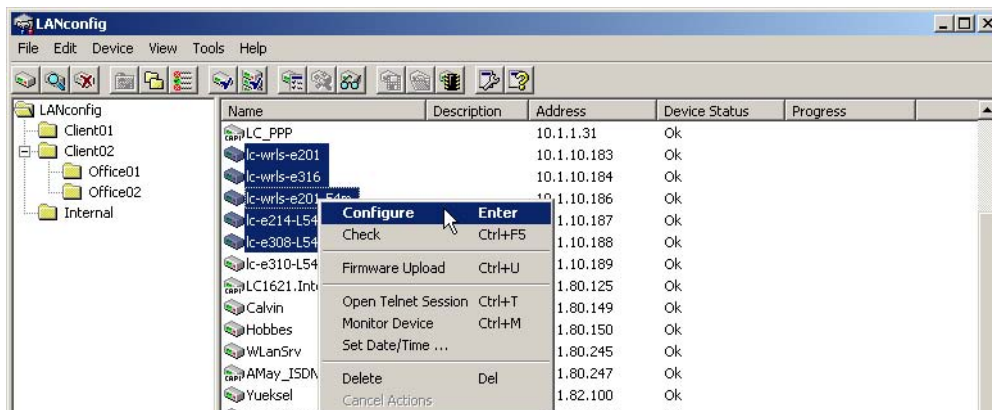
LANconfig

File Edit Device View Tools Help

LANconfig
Client01
Client02
Office01
Office02
Internal

| Name | Description | Address | Device Status | Progress |
|---|---|---|---|---|
| LC_PPP | | 10.1.1.31 | Ok | |
| lc-wrls-e201 | | 10.1.10.183 | Ok | |
| lc-wrls-e316 | | 10.1.10.184 | Ok | |
| lc-wrls-e201-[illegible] | | 10.1.10.186 | Ok | |
| lc-e214-L54 | | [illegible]1.10.187 | Ok | |
| lc-e308-L54 | | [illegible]1.10.188 | Ok | |
| lc-e310-L54 | | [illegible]1.10.189 | Ok | |
| LC1621.Int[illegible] | | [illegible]1.80.125 | Ok | |
| Calvin | | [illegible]1.80.149 | Ok | |
| Hobbes | | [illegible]1.80.150 | Ok | |
| WLanSrv | | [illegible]1.80.245 | Ok | |
| AMay_ISDN | | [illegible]1.80.247 | Ok | |
| Yueksel | | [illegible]1.82.100 | Ok | |

Configure Enter
Check Ctrl+F5
Firmware Upload Ctrl+U
Open Telnet Session Ctrl+T
Monitor Device Ctrl+M
Set Date/Time ...
Delete Del
Cancel Actions